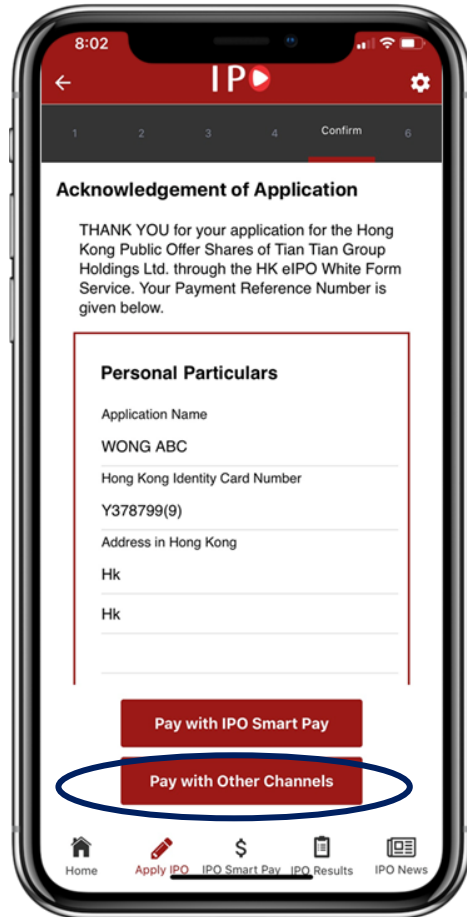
8:02

IPO

1 2 3 4 Confirm 6

Acknowledgement of Application

THANK YOU for your application for the Hong Kong Public Offer Shares of Tian Tian Group Holdings Ltd. through the HK eIPO White Form Service. Your Payment Reference Number is given below.

Personal Particulars

Application Name

WONG ABC

Hong Kong Identity Card Number

Y378799(9)

Address in Hong Kong

Hk

Hk

Pay with IPO Smart Pay

Pay with Other Channels

Home Apply IPO $ IPO Smart Pay IPO Results IPO News